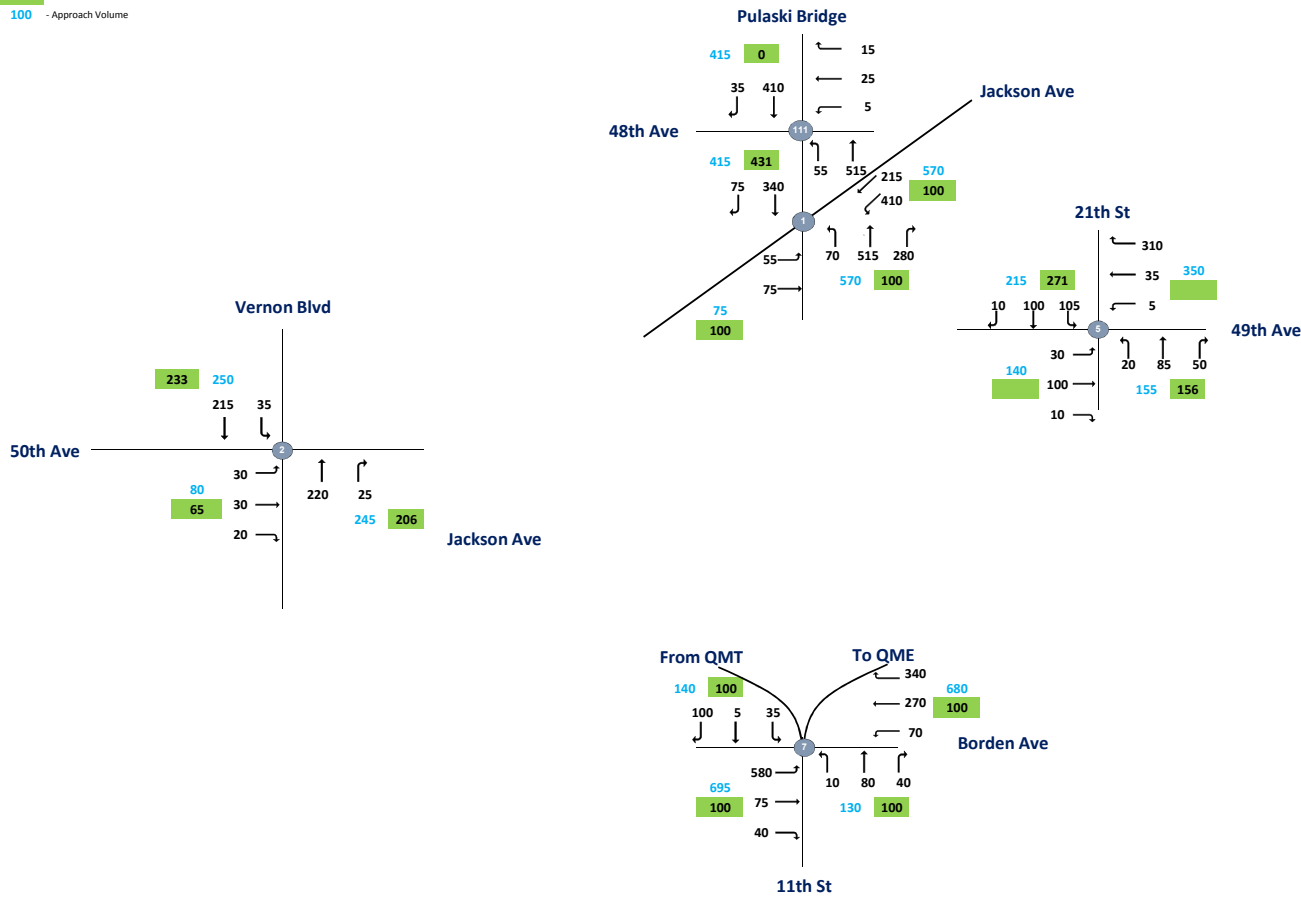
100 - Approach Volume

Pulaski Bridge
415 0
15
25
5
35 410
48th Ave
111
Jackson Ave
415 431
55 515
215
570
100
75 340
410
1
21th St
70 515 280
55
310
75
570 100
215 271
35
350
75
100
10 100 105
5
5
49th Ave
30
20 85 50
140
100
155 156
10

Vernon Blvd

233 250
215 35
50th Ave
2
30
220 25
80
65
30
245 206
20
Jackson Ave

From QMT
To QME
340
140 100
270
680
100
100 5 35
70
Borden Ave
7
580
10 80 40
695
100
75
130 100
40
11th St